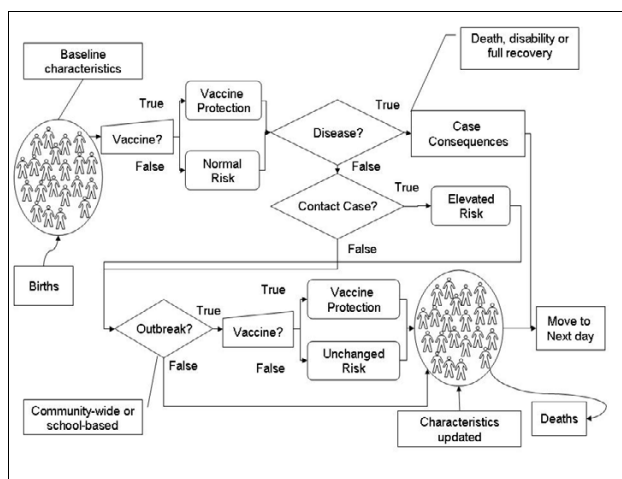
Baseline characteristics

Death, disability or full recovery

True

Vaccine Protection

True

Vaccine?

Disease?

Case Consequences

False

Normal Risk

False

True

Contact Case?

Elevated Risk

False

Births

True

True

Vaccine Protection

Outbreak?

Vaccine?

Move to Next day

False

False

Unchanged Risk

Community-wide or school-based

Deaths

Characteristics updated